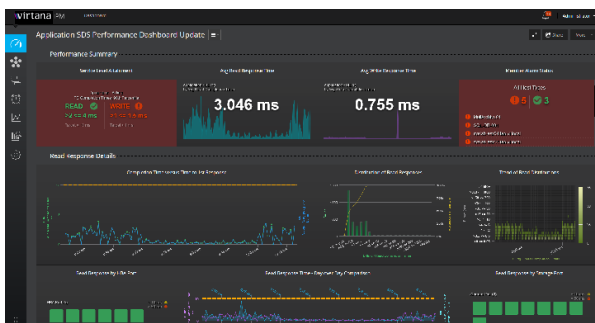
Virtana PM

Application SDS Performance Dashboard Update

Performance Summary

Avg Read Response Time

3.046 ms

Avg Write Response Time

0.755 ms

READ

WRITE

Read Response Details

Distribution of Read Response

Read Response by Storage Port